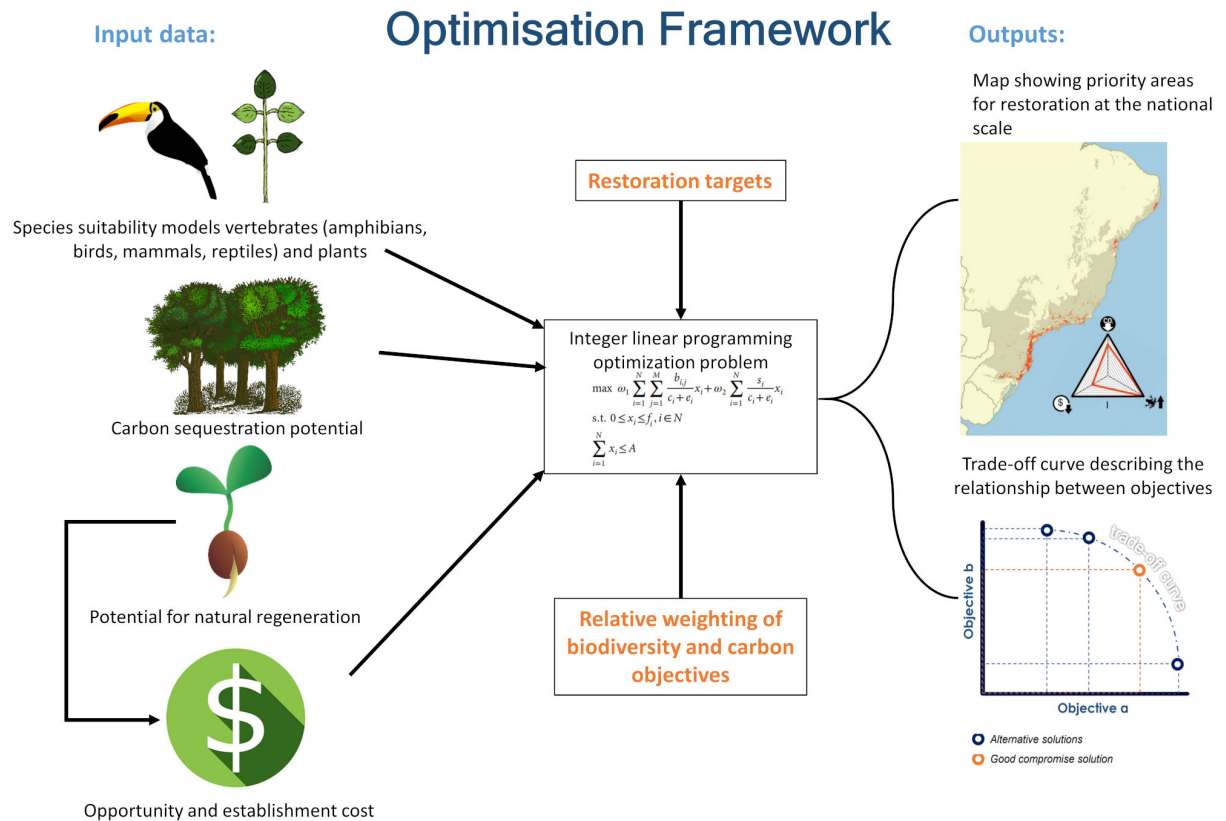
Input data:

Optimisation Framework

Outputs:

Species suitability models vertebrates (amphibians, birds, mammals, reptiles) and plants

Carbon sequestration potential

Potential for natural regeneration

$

Opportunity and establishment cost

Restoration targets

Integer linear programming optimization problem

$\max\ \omega_1 \sum_{i=1}^{N} \sum_{j=1}^{M} \frac{b_{i,j}}{c_i + e_i} x_i + \omega_2 \sum_{i=1}^{N} \frac{s_i}{c_i + e_i} x_i$

s.t. $0 \leq x_i \leq f_i, i \in N$

$\sum_{i=1}^{N} x_i \leq A$

Relative weighting of biodiversity and carbon objectives

Map showing priority areas for restoration at the national scale

1

Trade-off curve describing the relationship between objectives

trade-off curve

Objective b

Objective a

Alternative solutions

Good compromise solution